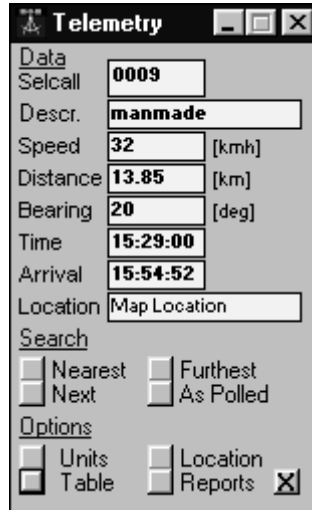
Telemetry

Data
Selcall 0009
Descr. manmade
Speed 32 [kmh]
Distance 13.85 [km]
Bearing 20 [deg]
Time 15:29:00
Arrival 15:54:52
Location Map Location

Search
Nearest
Furthest
Next
As Polled

Options
Units
Location
Table
Reports